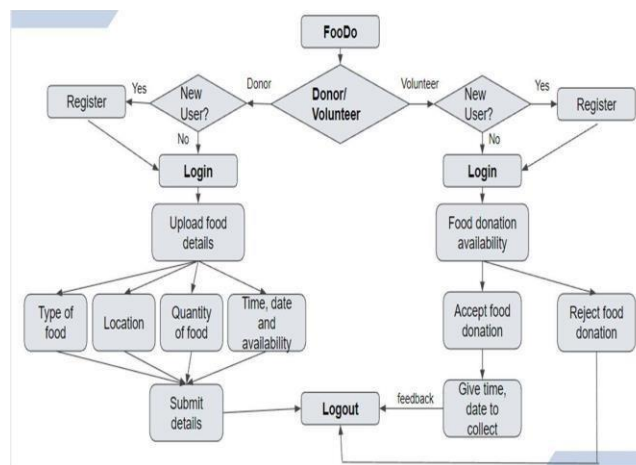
FooDo

Donor/ Volunteer

Donor

Volunteer

New User?

Yes

No

Register

New User?

Yes

No

Register

Login

Login

Upload food details

Food donation availability

Type of food

Location

Quantity of food

Time, date and availability

Accept food donation

Reject food donation

Submit details

Logout

feedback

Give time, date to collect